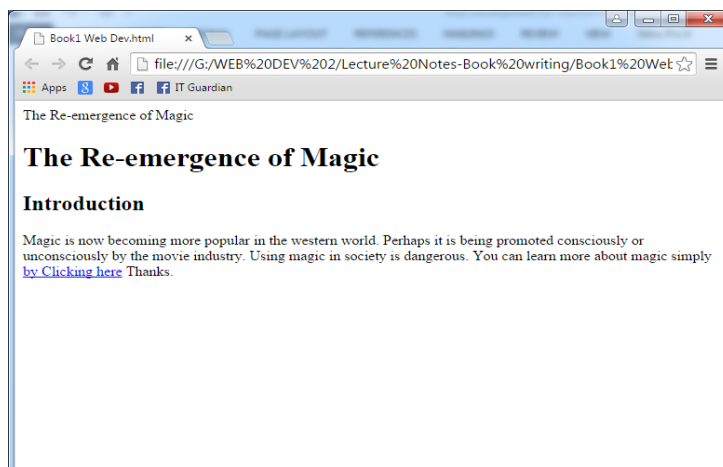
Book1 Web Dev.html ×

file:///G:/WEB%20DEV%202/Lecture%20Notes-Book%20writing/Book1%20Wet

Apps IT Guardian

The Re-emergence of Magic

# The Re-emergence of Magic

## Introduction

Magic is now becoming more popular in the western world. Perhaps it is being promoted consciously or unconsciously by the movie industry. Using magic in society is dangerous. You can learn more about magic simply by Clicking here Thanks.